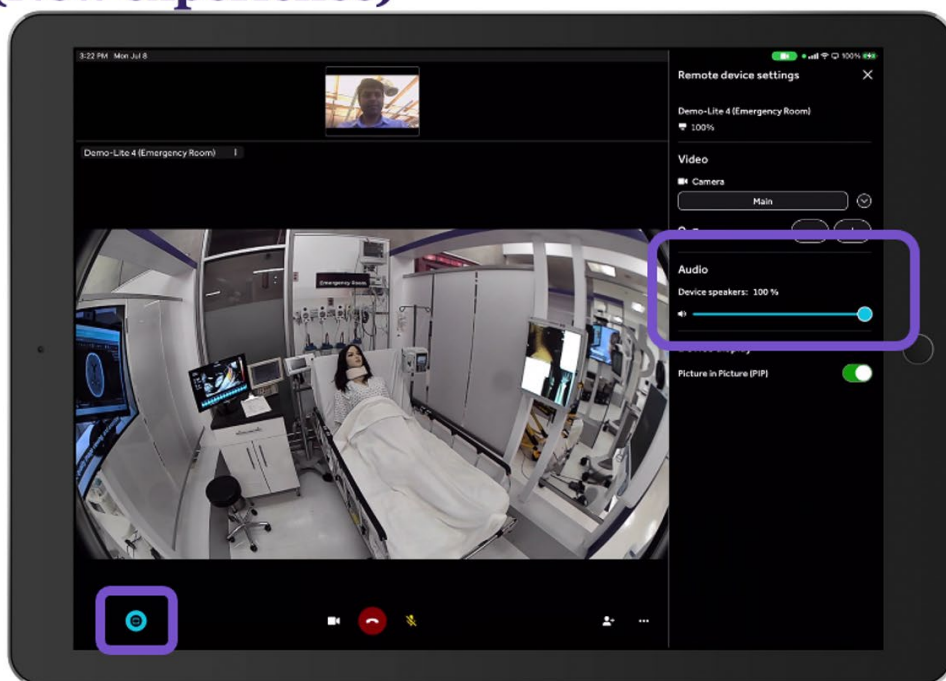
3:22 PM Mon Jul 8

100%

Demo-Lite 4 (Emergency Room)

Emergency Room

Remote device settings

Demo-Lite 4 (Emergency Room)
100%

Video

Camera

Main

Audio

Device speakers: 100 %

Picture in Picture (PIP)